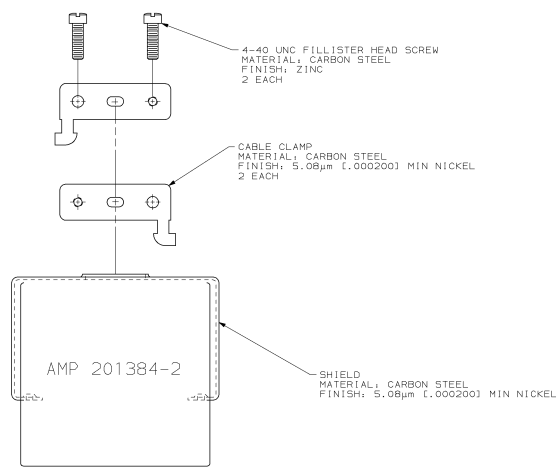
4-40 UNC FILLISTER HEAD SCREW
MATERIAL: CARBON STEEL
FINISH: ZINC
2 EACH

CABLE CLAMP
MATERIAL: CARBON STEEL
FINISH: 5.08μm [.000200] MIN NICKEL
2 EACH

AMP 201384-2

SHIELD
MATERIAL: CARBON STEEL
FINISH: 5.08μm [.000200] MIN NICKEL